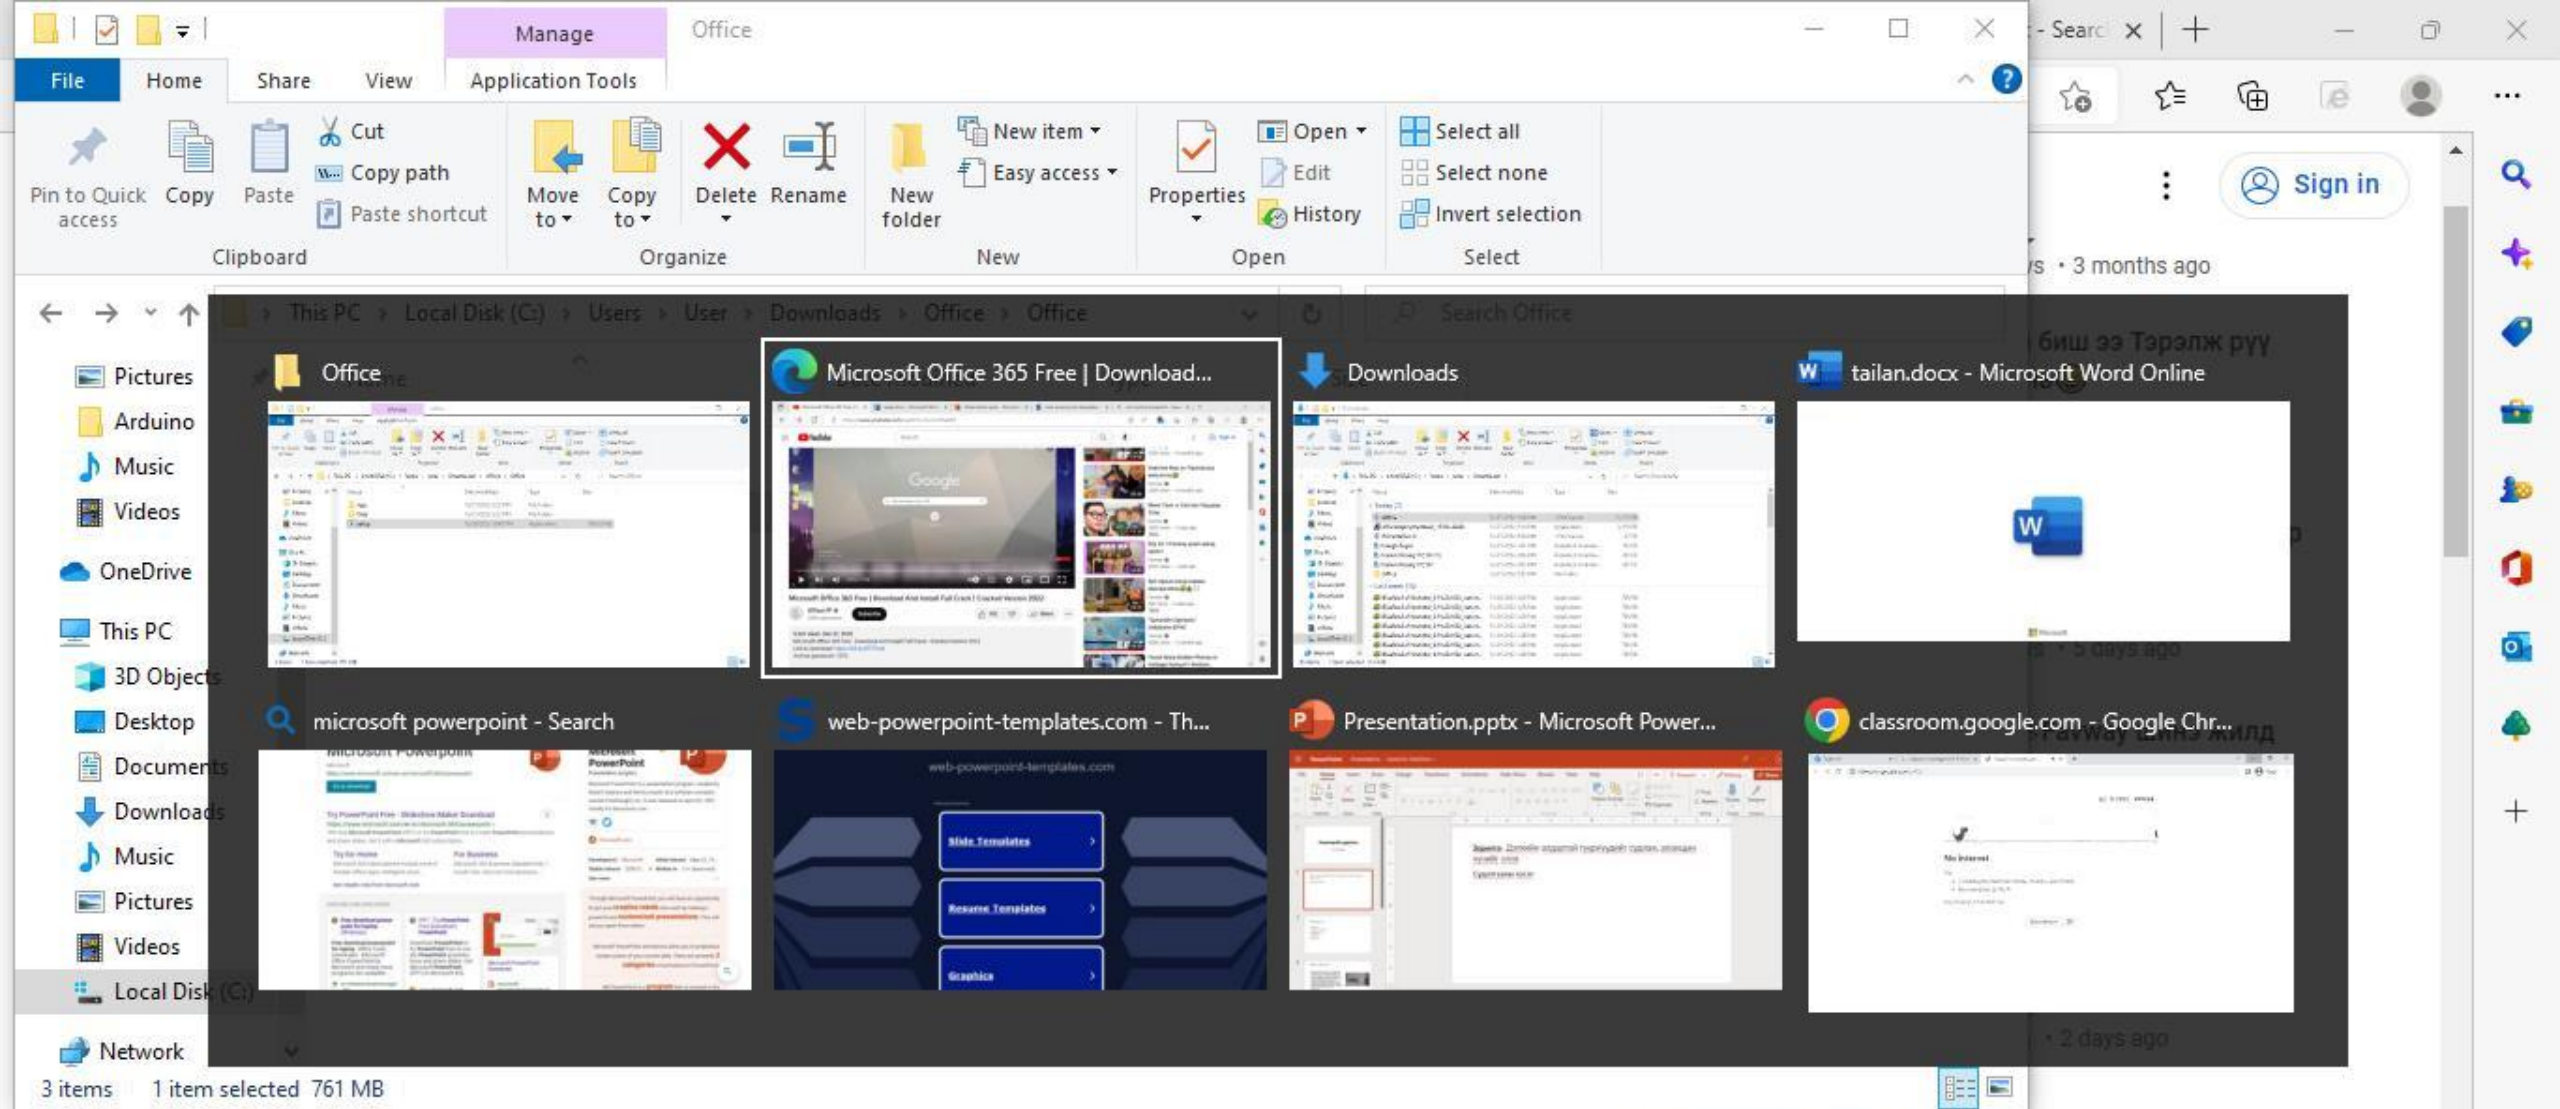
Manage Office

File Home Share View Application Tools

Pin to Quick access Copy Paste Cut Copy path Paste shortcut
Clipboard

Move to Copy to Delete Rename
Organize

New folder New item Easy access
New

Properties Open Edit History
Open

Select all Select none Invert selection
Select

- Searc

Sign in

· 3 months ago

биш ээ Тэрэлж руу

This PC > Local Disk (C:) > Users > User > Downloads > Office > Office

Search Office

Pictures
Arduino
Music
Videos
OneDrive
This PC
3D Objects
Desktop
Documents
Downloads
Music
Pictures
Videos
Local Disk (C:)
Network

Office

Microsoft Office 365 Free | Download...

Downloads

tailan.docx - Microsoft Word Online

microsoft powerpoint - Search

web-powerpoint-templates.com - Th...

Presentation.pptx - Microsoft Power...

classroom.google.com - Google Chr...

web-powerpoint-templates.com

Slide Templates

Resume Templates

Graphics

· 5 days ago

· 2 days ago

3 items 1 item selected 761 MB